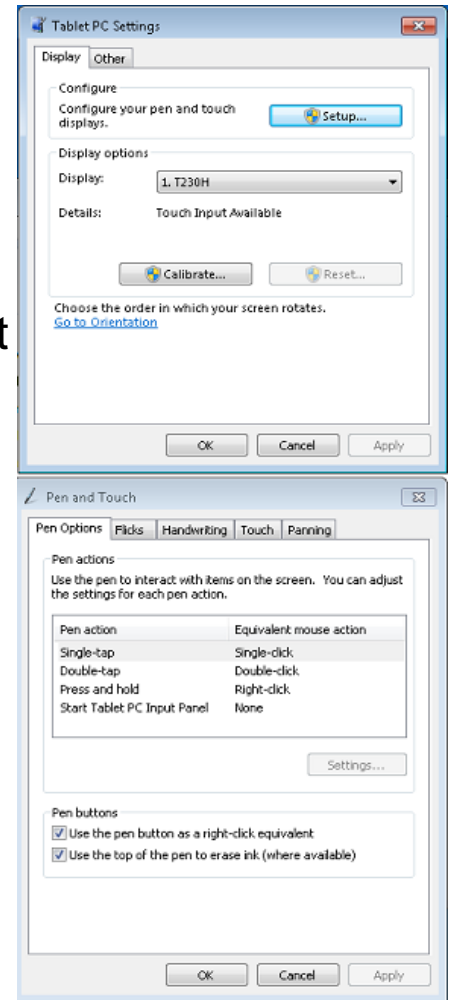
Tablet PC Settings

Display | Other

Configure
Configure your pen and touch displays.
Setup...

Display options
Display: 1. T230H
Details: Touch Input Available

Calibrate... Reset...

Choose the order in which your screen rotates.
Go to Orientation

OK Cancel Apply

t

Pen and Touch

Pen Options | Flicks | Handwriting | Touch | Panning

Pen actions
Use the pen to interact with items on the screen. You can adjust the settings for each pen action.

| Pen action | Equivalent mouse action |
|---|---|
| Single-tap | Single-click |
| Double-tap | Double-click |
| Press and hold | Right-click |
| Start Tablet PC Input Panel | None |

Settings...

Pen buttons
Use the pen button as a right-click equivalent
Use the top of the pen to erase ink (where available)

OK Cancel Apply